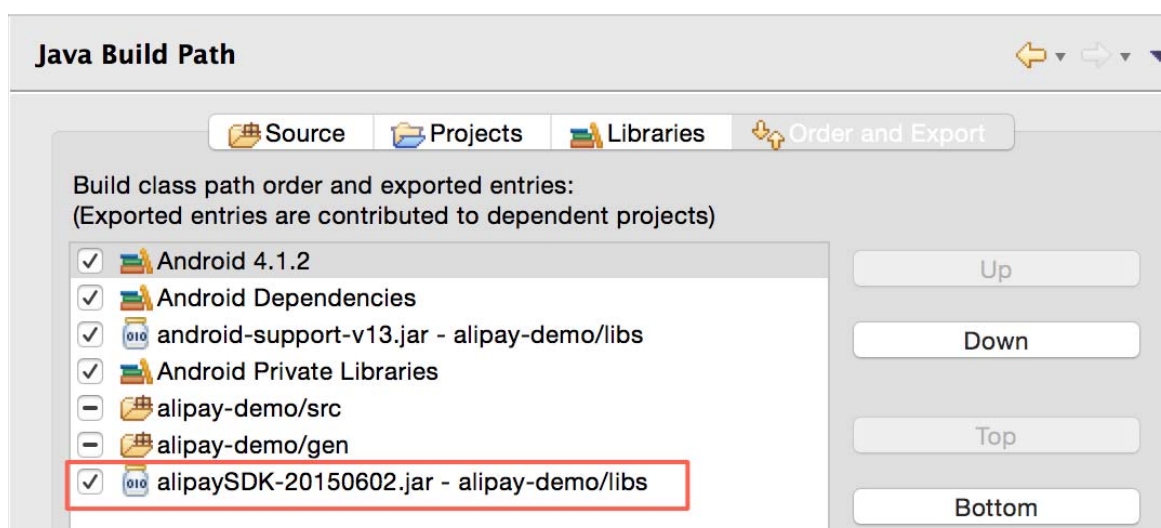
Java Build Path

Source | Projects | Libraries | Order and Export

Build class path order and exported entries:
(Exported entries are contributed to dependent projects)

Android 4.1.2
Android Dependencies
android-support-v13.jar - alipay-demo/libs
Android Private Libraries
alipay-demo/src
alipay-demo/gen
alipaySDK-20150602.jar - alipay-demo/libs

Up
Down
Top
Bottom